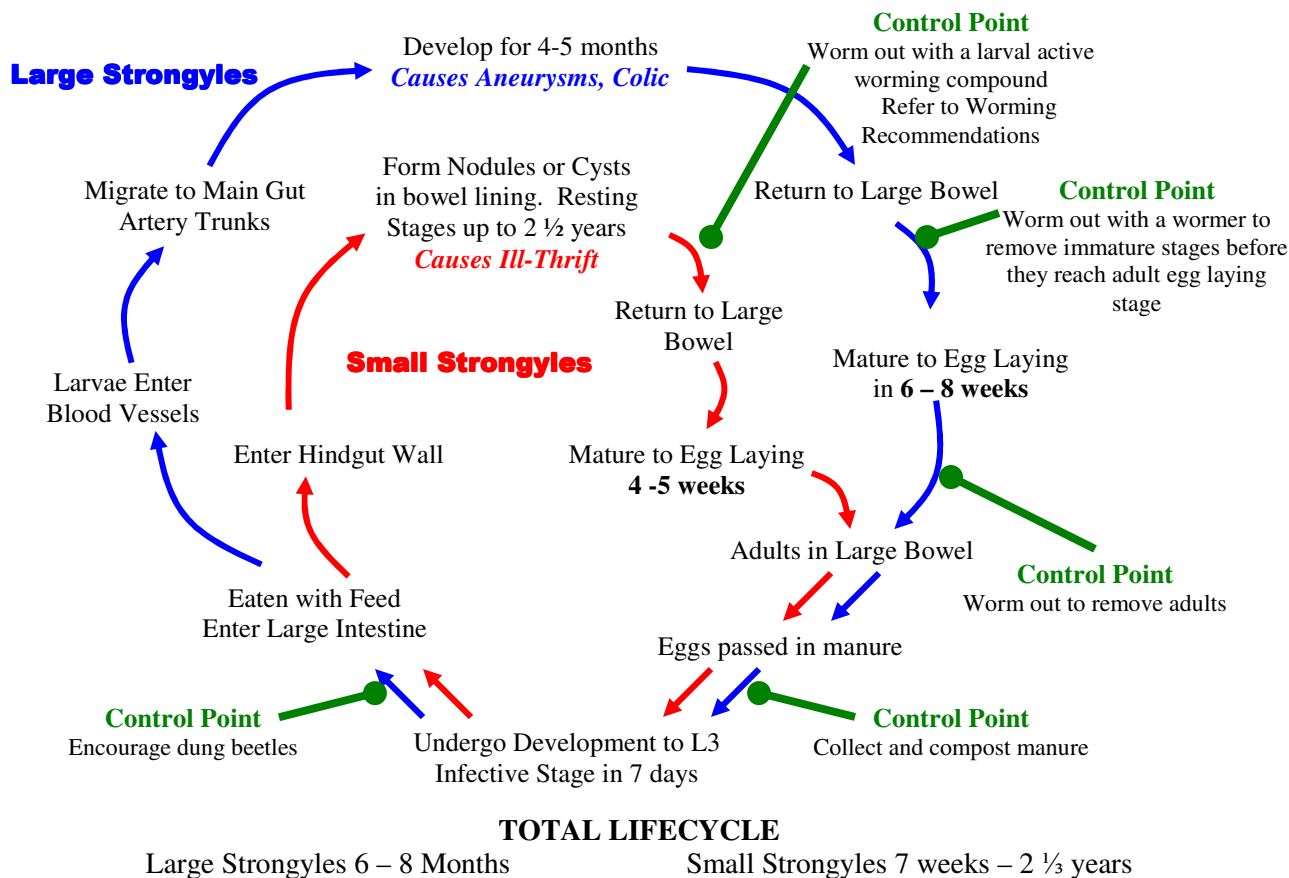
Large Strongyles

Develop for 4-5 months
Causes Aneurysms, Colic

Control Point
Worm out with a larval active worming compound
Refer to Worming Recommendations

Migrate to Main Gut Artery Trunks

Form Nodules or Cysts in bowel lining. Resting Stages up to 2 ½ years
Causes Ill-Thrift

Return to Large Bowel

Control Point
Worm out with a wormer to remove immature stages before they reach adult egg laying stage

Return to Large Bowel

Small Strongyles

Larvae Enter Blood Vessels

Mature to Egg Laying in 6 – 8 weeks

Enter Hindgut Wall

Mature to Egg Laying
4 -5 weeks

Adults in Large Bowel

Control Point
Worm out to remove adults

Eaten with Feed
Enter Large Intestine

Eggs passed in manure

Control Point
Encourage dung beetles

Undergo Development to L3 Infective Stage in 7 days

Control Point
Collect and compost manure

TOTAL LIFECYCLE
Large Strongyles 6 – 8 Months Small Strongyles 7 weeks – 2 ⅓ years